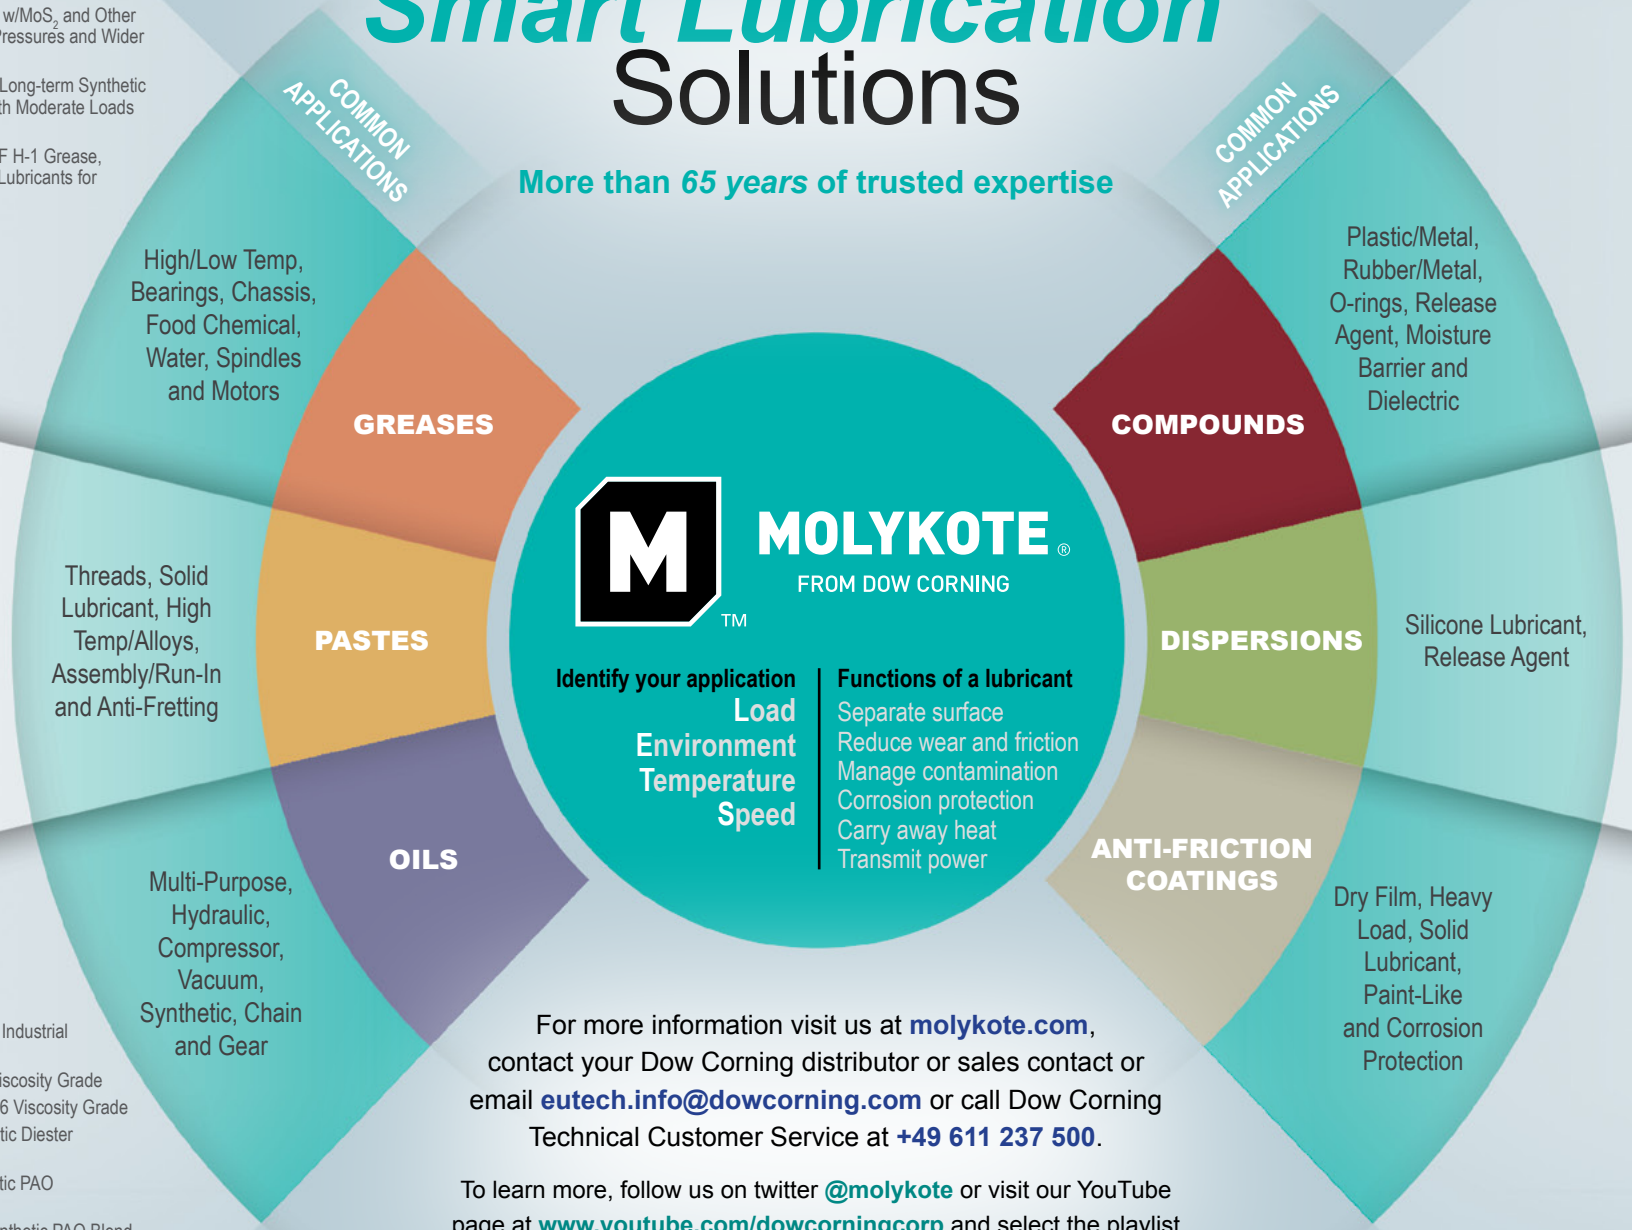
w/MoS$_2$ and Other
ressures and Wider

Long-term Synthetic
h Moderate Loads

F H-1 Grease,
Lubricants for

Smart Lubrication
Solutions

More than 65 years of trusted expertise

COMMON APPLICATIONS

COMMON APPLICATIONS

High/Low Temp, Bearings, Chassis, Food Chemical, Water, Spindles and Motors

GREASES

Threads, Solid Lubricant, High Temp/Alloys, Assembly/Run-In and Anti-Fretting

PASTES

OILS

Multi-Purpose, Hydraulic, Compressor, Vacuum, Synthetic, Chain and Gear

Plastic/Metal, Rubber/Metal, O-rings, Release Agent, Moisture Barrier and Dielectric

COMPOUNDS

DISPERSIONS

Silicone Lubricant, Release Agent

ANTI-FRICTION COATINGS

Dry Film, Heavy Load, Solid Lubricant, Paint-Like and Corrosion Protection

M TM

MOLYKOTE ®
FROM DOW CORNING

Identify your application
Load
Environment
Temperature
Speed

Functions of a lubricant
Separate surface
Reduce wear and friction
Manage contamination
Corrosion protection
Carry away heat
Transmit power

Industrial

iscosity Grade
6 Viscosity Grade
tic Diester

tic PAO

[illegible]

For more information visit us at molykote.com, contact your Dow Corning distributor or sales contact or email eutech.info@dowcorning.com or call Dow Corning Technical Customer Service at +49 611 237 500.

To learn more, follow us on twitter @molykote or visit our YouTube page at www.youtube.com/dowcorningcorp and select the playlist